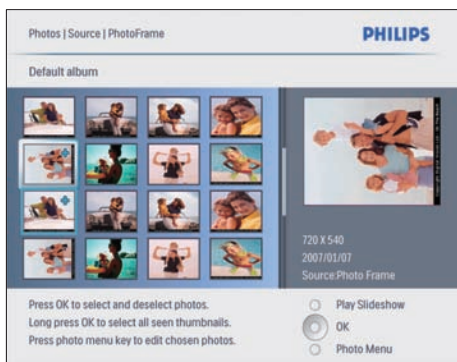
Photos | Source | PhotoFrame

PHILIPS

Default album

720 X 540
2007/01/07
Source:Photo Frame

Press OK to select and deselect photos.
Long press OK to select all seen thumbnails.
Press photo menu key to edit chosen photos.

Play Slideshow
OK
Photo Menu